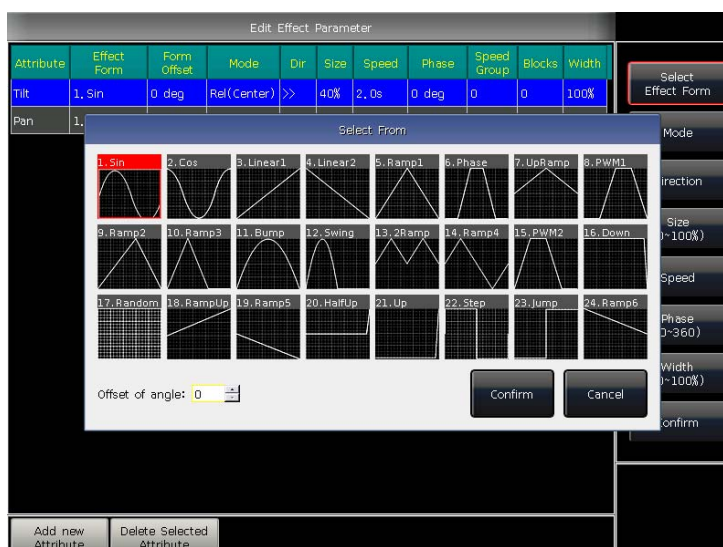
Edit Effect Parameter

| Attribute | Effect Form | Form Offset | Mode | Dir | Size | Speed | Phase | Speed Group | Blocks | Width |
|---|---|---|---|---|---|---|---|---|---|---|
| Tilt | 1. Sin | 0 deg | Rel(Center) | >> | 40% | 2.0s | 0 deg | 0 | 0 | 100% |
| Pan | 1. | | | | | | | | | |

Select From

1. Sin
2. Cos
3. Linear1
4. Linear2
5. Ramp1
6. Phase
7. UpRamp
8. PWM1
9. Ramp2
10. Ramp3
11. Bump
12. Swing
13. 2Ramp
14. Ramp4
15. PWM2
16. Down
17. Random
18. RampUp
19. Ramp5
20. HalfUp
21. Up
22. Step
23. Jump
24. Ramp6

Offset of angle: 0

Confirm

Cancel

Select Effect Form

Mode

irection

Size
)~100%)

Speed

Phase
)~360)

Width
)~100%)

onfirm

Add new Attribute

Delete Selected Attribute